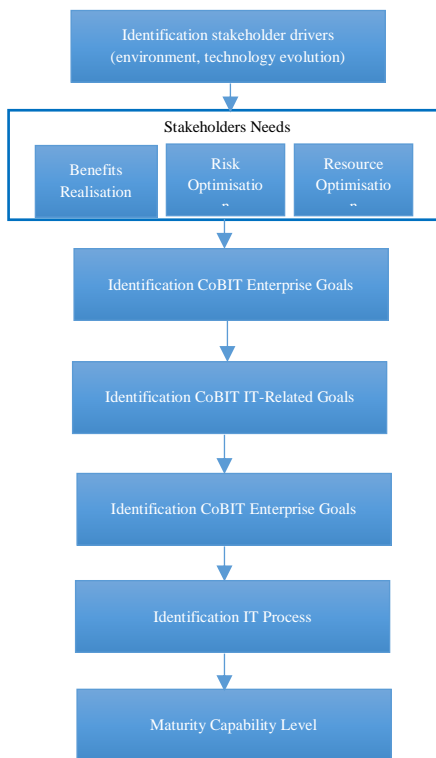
Identification stakeholder drivers (environment, technology evolution)

Stakeholders Needs

Benefits Realisation

Risk Optimisatio n

Resource Optimisatio n

Identification CoBIT Enterprise Goals

Identification CoBIT IT-Related Goals

Identification CoBIT Enterprise Goals

Identification IT Process

Maturity Capability Level